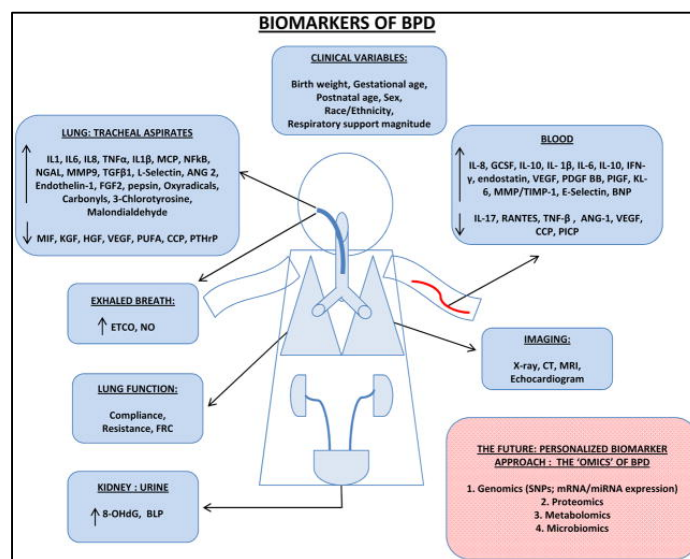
BIOMARKERS OF BPD

CLINICAL VARIABLES:

Birth weight, Gestational age, Postnatal age, Sex, Race/Ethnicity, Respiratory support magnitude

LUNG: TRACHEAL ASPIRATES

↑ IL1, IL6, IL8, TNFα, IL1β, MCP, NFkB, NGAL, MMP9, TGFβ1, L-Selectin, ANG 2, Endothelin-1, FGF2, pepsin, Oxyradicals, Carbonyls, 3-Chlorotyrosine, Malondialdehyde

↓ MIF, KGF, HGF, VEGF, PUFA, CCP, PTHrP

BLOOD

↑ IL-8, GCSF, IL-10, IL- 1β, IL-6, IL-10, IFN-γ, endostatin, VEGF, PDGF BB, PIGF, KL-6, MMP/TIMP-1, E-Selectin, BNP

↓ IL-17, RANTES, TNF-β , ANG-1, VEGF, CCP, PICP

EXHALED BREATH:

↑ ETCO, NO

IMAGING:

X-ray, CT, MRI, Echocardiogram

LUNG FUNCTION:

Compliance, Resistance, FRC

THE FUTURE: PERSONALIZED BIOMARKER APPROACH : THE 'OMICS' OF BPD

1. Genomics (SNPs; mRNA/miRNA expression)
2. Proteomics
3. Metabolomics
4. Microbiomics

KIDNEY : URINE

↑ 8-OHdG, BLP